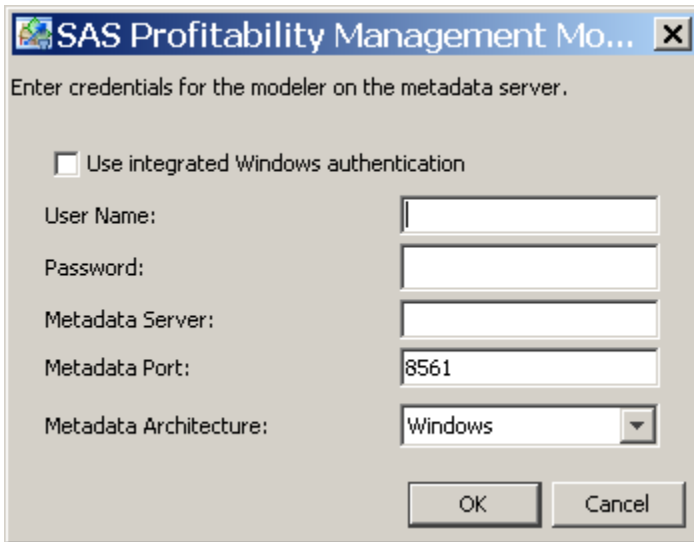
SAS Profitability Management Mo...

Enter credentials for the modeler on the metadata server.

Use integrated Windows authentication

User Name:

Password:

Metadata Server:

Metadata Port: 8561

Metadata Architecture: Windows

OK Cancel